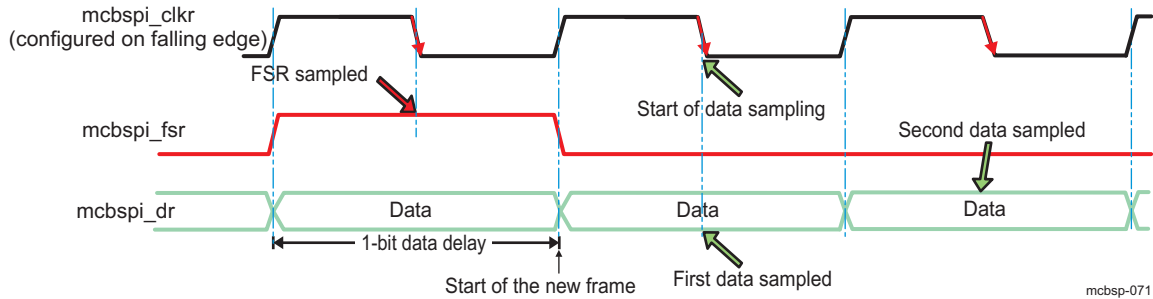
mcbspi_clkr
(configured on falling edge)

FSR sampled

Start of data sampling

mcbspi_fsr

Second data sampled

mcbspi_dr

Data

Data

Data

1-bit data delay

Start of the new frame

First data sampled

mcbsp-071